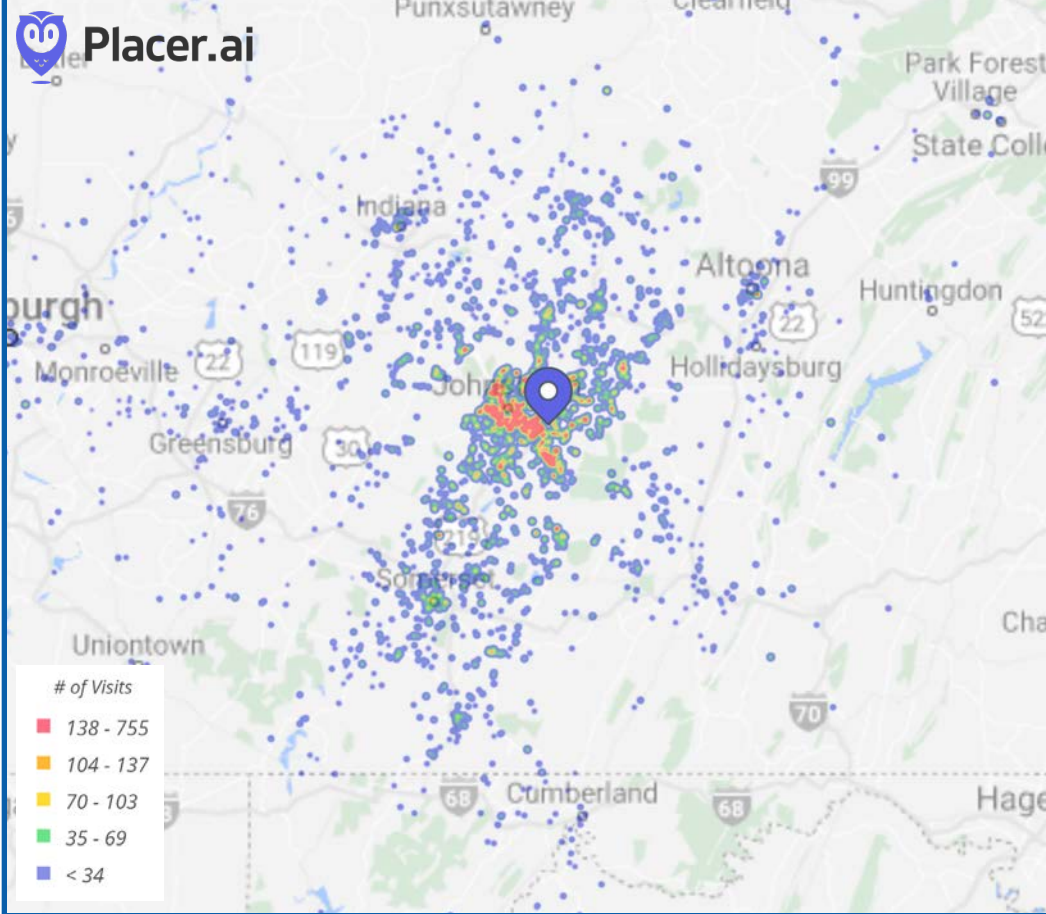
Placer.ai

Punxsutawney

Clearfield

Park Forest Village

State Coll

99

Indiana

Altoona

Huntingdon

burgh

22

119

22

Monroeville

Johns

Hollidaysburg

Greensburg

30

76

219

Somerset

Uniontown

Cha

70

68

Cumberland

68

Hage

# of Visits

138 - 755

104 - 137

70 - 103

35 - 69

< 34